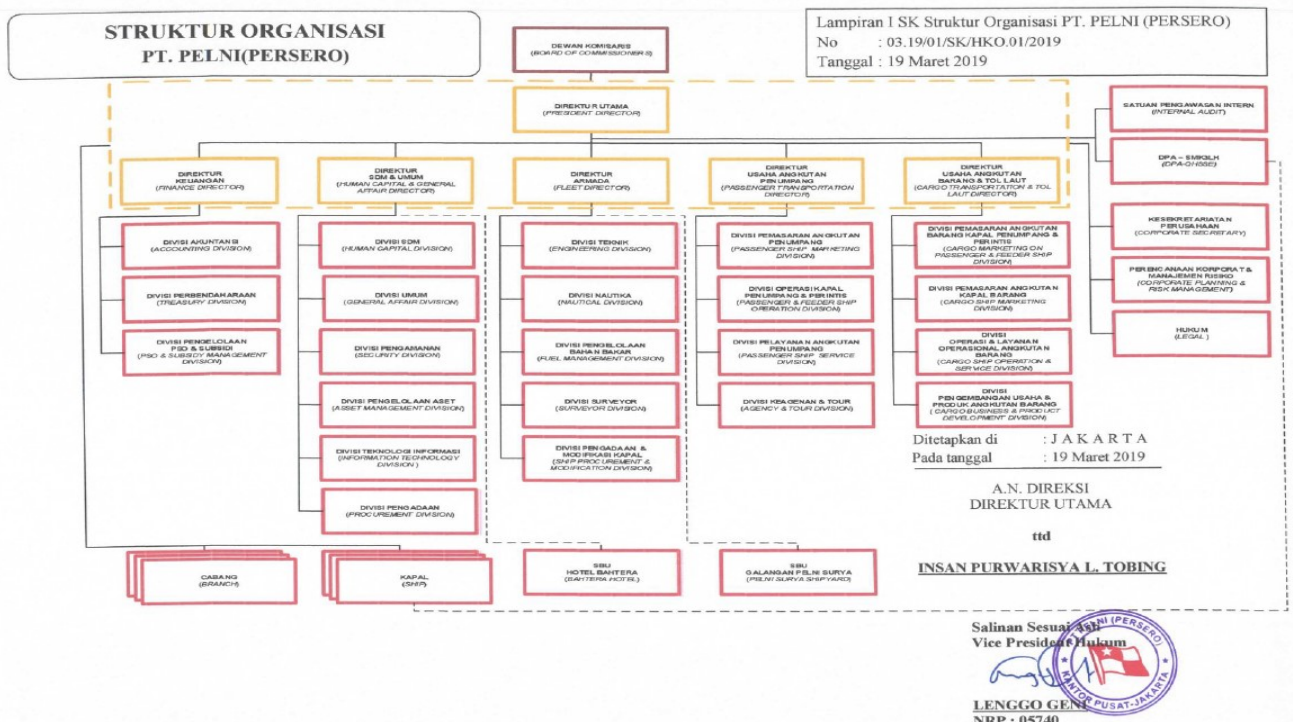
STRUKTUR ORGANISASI
PT. PELNI(PERSERO)

DEWAN KOMISARIS
(BOARD OF COMMISSIONERS)

Lampiran I SK Struktur Organisasi PT. PELNI (PERSERO)
No : 03.19/01/SK/HKO.01/2019
Tanggal : 19 Maret 2019

DIREKTUR UTAMA
(PRESIDENT DIRECTOR)

SATUAN PENGAWASAN INTERN
(INTERNAL AUDIT)

DPA - SMK3LH
(DPA-OHSSE)

KESEKRETARIATAN PERUSAHAAN
(CORPORATE SECRETARY)

PERENCANAAN KORPORAT & MANAJEMEN RISIKO
(CORPORATE PLANNING & RISK MANAGEMENT)

HUKUM
(LEGAL)

DIREKTUR KEUANGAN
(FINANCE DIRECTOR)

DIVISI AKUNTANSI
(ACCOUNTING DIVISION)

DIVISI PERBENDAHARAAN
(TREASURY DIVISION)

DIVISI PENGELOLAAN PSO & SUBSIDI
(PSO & SUBSIDY MANAGEMENT DIVISION)

DIREKTUR SDM & UMUM
(HUMAN CAPITAL & GENERAL AFFAIR DIRECTOR)

DIVISI SDM
(HUMAN CAPITAL DIVISION)

DIVISI UMUM
(GENERAL AFFAIR DIVISION)

DIVISI PENGAMANAN
(SECURITY DIVISION)

DIVISI PENGELOLAAN ASET
(ASSET MANAGEMENT DIVISION)

DIVISI TEKNOLOGI INFORMASI
(INFORMATION TECHNOLOGY DIVISION)

DIVISI PENGADAAN
(PROCUREMENT DIVISION)

DIREKTUR ARMADA
(FLEET DIRECTOR)

DIVISI TEKNIK
(ENGINEERING DIVISION)

DIVISI NAUTIKA
(NAUTICAL DIVISION)

DIVISI PENGELOLAAN BAHAN BAKAR
(FUEL MANAGEMENT DIVISION)

DIVISI SURVEYOR
(SURVEYOR DIVISION)

DIVISI PENGADAAN & MODIFIKASI KAPAL
(SHIP PROCUREMENT & MODIFICATION DIVISION)

DIREKTUR USAHA ANGKUTAN PENUMPANG
(PASSENGER TRANSPORTATION DIRECTOR)

DIVISI PEMASARAN ANGKUTAN PENUMPANG
(PASSENGER SHIP MARKETING DIVISION)

DIVISI OPERASI KAPAL PENUMPANG & PERINTIS
(PASSENGER & FEEDER SHIP OPERATION DIVISION)

DIVISI PELAYANAN ANGKUTAN PENUMPANG
(PASSENGER SHIP SERVICE DIVISION)

DIVISI KEAGENAN & TOUR
(AGENCY & TOUR DIVISION)

DIREKTUR USAHA ANGKUTAN BARANG & TOL LAUT
(CARGO TRANSPORTATION & TOL LAUT DIRECTOR)

DIVISI PEMASARAN ANGKUTAN BARANG KAPAL PENUMPANG & PERINTIS
(CARGO MARKETING ON PASSENGER & FEEDER SHIP DIVISION)

DIVISI PEMASARAN ANGKUTAN KAPAL BARANG
(CARGO SHIP MARKETING DIVISION)

DIVISI OPERASI & LAYANAN OPERASIONAL ANGKUTAN BARANG
(CARGO SHIP OPERATION & SERVICE DIVISION)

DIVISI PENGEMBANGAN USAHA & PRODUK ANGKUTAN BARANG
(CARGO BUSINESS & PRODUCT DEVELOPMENT DIVISION)

CABANG
(BRANCH)

KAPAL
(SHIP)

SBU HOTEL BAHTERA
(BAHTERA HOTEL)

SBU GALANGAN PELNI SURYA
(PELNI SURYA SHIPYARD)

Ditetapkan di : J A K A R T A
Pada tanggal : 19 Maret 2019

A.N. DIREKSI
DIREKTUR UTAMA

ttd

INSAN PURWARISYA L. TOBING

Salinan Sesuai Asli
Vice President Hukum

LENGGO GENI
NRP : 05740

(PERSERO) KANTOR PUSAT-JAKARTA